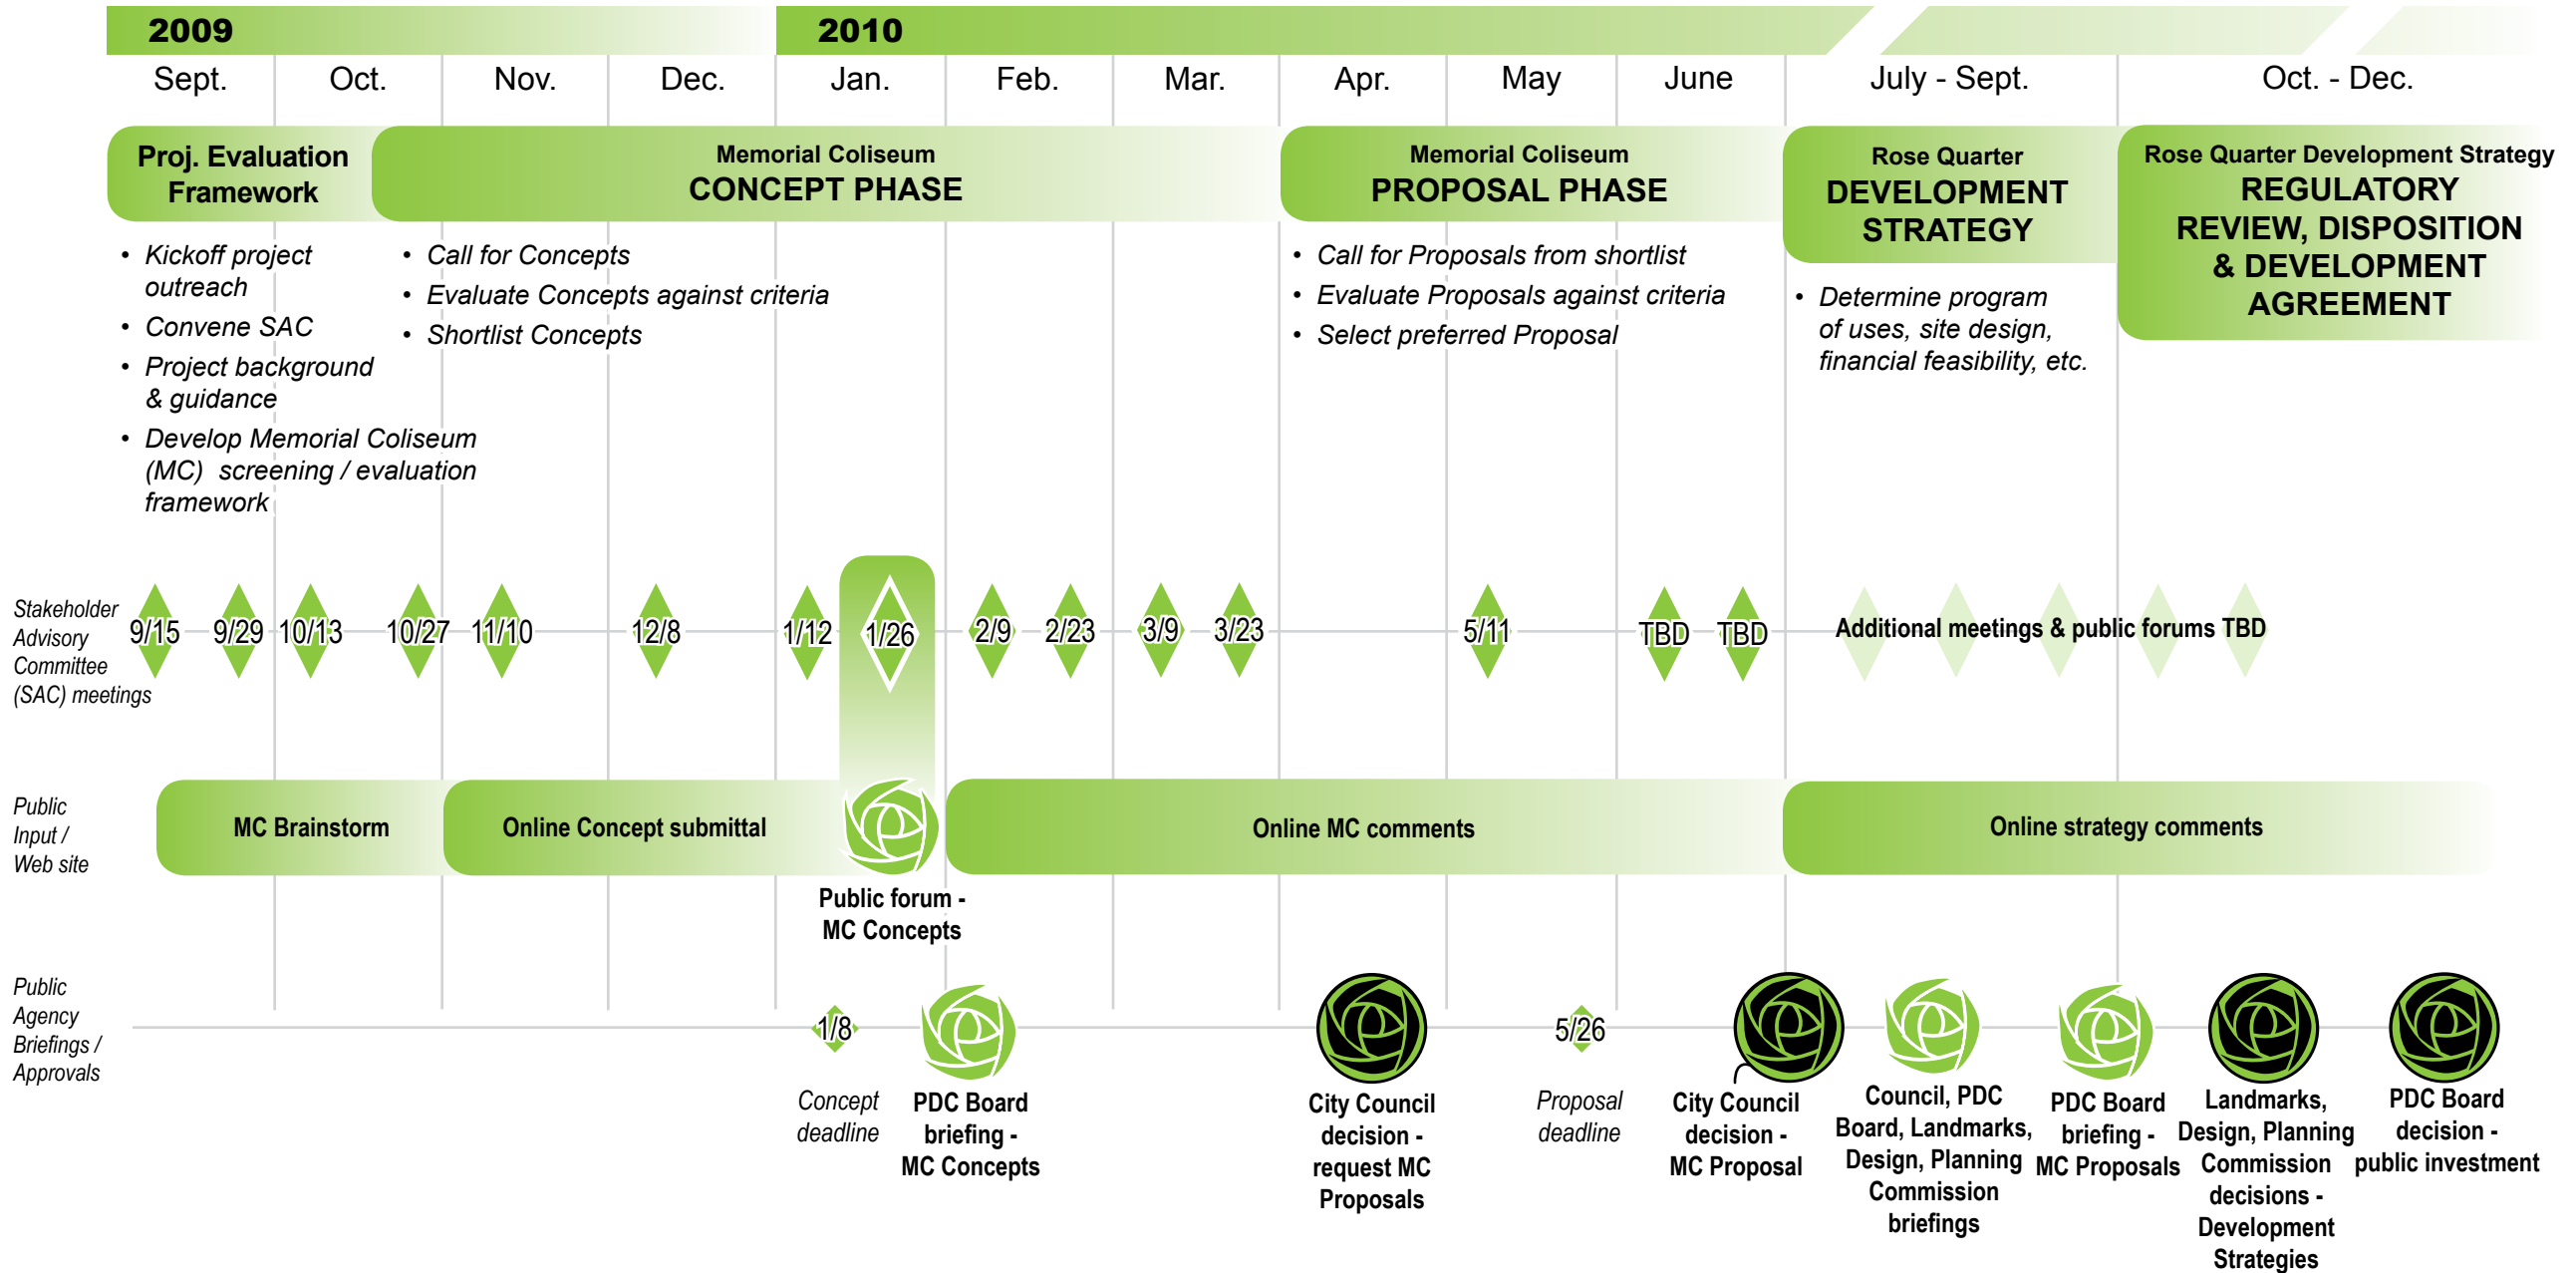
2009

2010

Sept.
Oct.
Nov.
Dec.
Jan.
Feb.
Mar.
Apr.
May
June
July - Sept.
Oct. - Dec.

Proj. Evaluation Framework

Memorial Coliseum
CONCEPT PHASE

Memorial Coliseum
PROPOSAL PHASE

Rose Quarter
DEVELOPMENT STRATEGY

Rose Quarter Development Strategy
REGULATORY REVIEW, DISPOSITION & DEVELOPMENT AGREEMENT

• Kickoff project outreach
• Convene SAC
• Project background & guidance
• Develop Memorial Coliseum (MC) screening / evaluation framework

• Call for Concepts
• Evaluate Concepts against criteria
• Shortlist Concepts

• Call for Proposals from shortlist
• Evaluate Proposals against criteria
• Select preferred Proposal

• Determine program of uses, site design, financial feasibility, etc.

Stakeholder Advisory Committee (SAC) meetings

9/15
9/29
10/13
10/27
11/10
12/8
1/12
1/26
2/9
2/23
3/9
3/23
5/11
TBD
TBD
Additional meetings & public forums TBD

Public Input / Web site

MC Brainstorm
Online Concept submittal
Online MC comments
Online strategy comments

Public forum - MC Concepts

Public Agency Briefings / Approvals

1/8
Concept deadline

PDC Board briefing - MC Concepts

City Council decision - request MC Proposals

5/26
Proposal deadline

City Council decision - MC Proposal

Council, PDC Board, Landmarks, Design, Planning Commission briefings

PDC Board briefing - MC Proposals

Landmarks, Design, Planning Commission decisions - Development Strategies

PDC Board decision - public investment